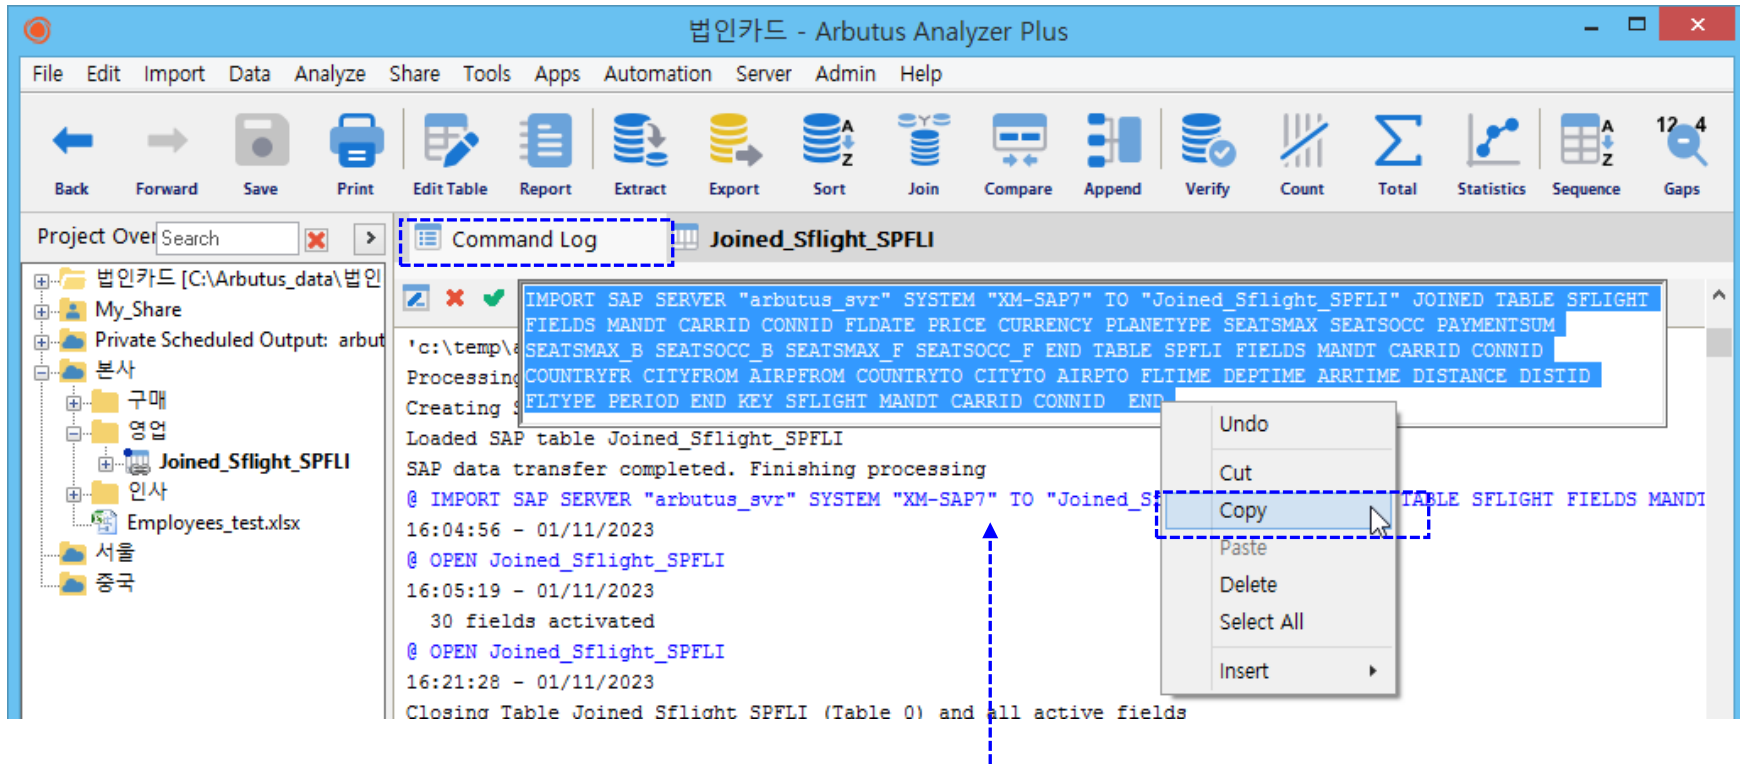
법인카드 - Arbutus Analyzer Plus

File Edit Import Data Analyze Share Tools Apps Automation Server Admin Help

Back Forward Save Print Edit Table Report Extract Export Sort Join Compare Append Verify Count Total Statistics Sequence Gaps

Project Over Search

Command Log

Joined_Sflight_SPFLI

법인카드 [C:\Arbutus_data\법인
My_Share
Private Scheduled Output: arbut
본사
구매
영업
Joined_Sflight_SPFLI
인사
Employees_test.xlsx
서울
중국

IMPORT SAP SERVER "arbutus_svr" SYSTEM "XM-SAP7" TO "Joined_Sflight_SPFLI" JOINED TABLE SFLIGHT FIELDS MANDT CARRID CONNID FLDATE PRICE CURRENCY PLANETYPE SEATSMAX SEATSOCC PAYMENTSUM SEATSMAX_B SEATSOCC_B SEATSMAX_F SEATSOCC_F END TABLE SPFLI FIELDS MANDT CARRID CONNID COUNTRYFR CITYFROM AIRPFROM COUNTRYTO CITYTO AIRPTO FLTIME DEPTIME ARRTIME DISTANCE DISTID FLTYPE PERIOD END KEY SFLIGHT MANDT CARRID CONNID END

'c:\temp\
Processing
Creating
Loaded SAP table Joined_Sflight_SPFLI
SAP data transfer completed. Finishing processing
@ IMPORT SAP SERVER "arbutus_svr" SYSTEM "XM-SAP7" TO "Joined_S TABLE SFLIGHT FIELDS MANDT
16:04:56 - 01/11/2023
@ OPEN Joined_Sflight_SPFLI
16:05:19 - 01/11/2023
30 fields activated
@ OPEN Joined_Sflight_SPFLI
16:21:28 - 01/11/2023
Closing Table Joined Sflight SPFLI (Table 0) and all active fields

Undo
Cut
Copy
Paste
Delete
Select All
Insert